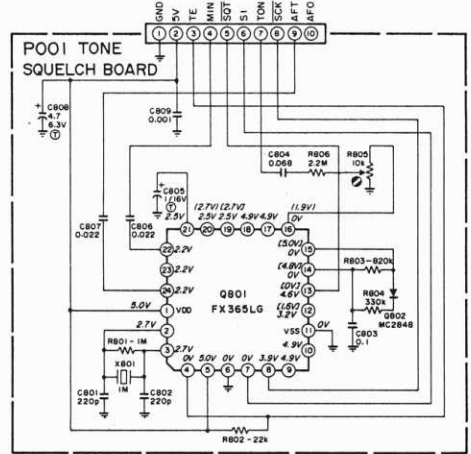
GND
5V
TE
MIN
SQT
SI
TON
SCK
AFT
AFO
1
2
3
4
5
6
7
8
9
10

P001 TONE SQUELCH BOARD

C808 4.7 6.3V T
C809 0.001
C804 0.068
R806 2.2M
R805 10k
C805 1 16V T
C807 0.022
C806 0.022

(2.7V) (2.7V)
2.5V 2.5V 4.9V 4.9V
(1.9V) 0V
21 20 19 18 17 16
22 2.2V
23 2.2V
24 2.2V
(5.0V) 15
(4.8V) 0V 14
(0V) 4.6V 13
(1.5V) 3.2V 12
VSS 11 0V
4.9V 10
1 VDD 5.0V
2 2.7V
3 2.7V
Q801
FX365LG
R803-820k
R804 330k
Q802 MC2848
C803 0.1
R801-1M
X801 1M
C801 220p
C802 220p
4 5 6 7 8 9
0V 5.0V 0V 0V 3.9V 4.9V
R802-22k